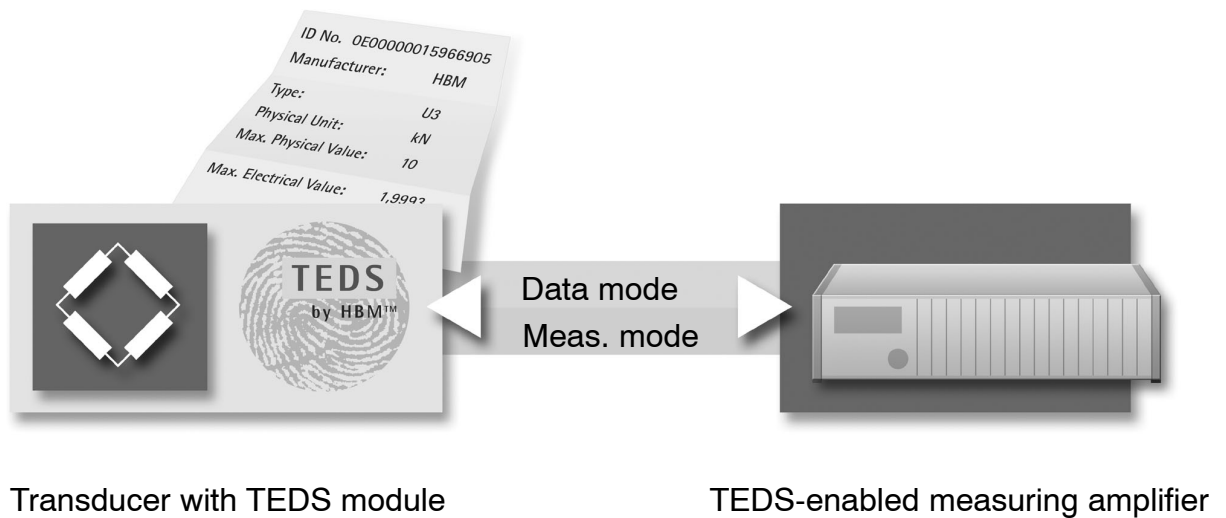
ID No. 0E00000015966905
Manufacturer: HBM
Type: U3
Physical Unit: kN
Max. Physical Value: 10
Max. Electrical Value: 1,9993

TEDS
by HBM™

Data mode
Meas. mode

Transducer with TEDS module

TEDS-enabled measuring amplifier